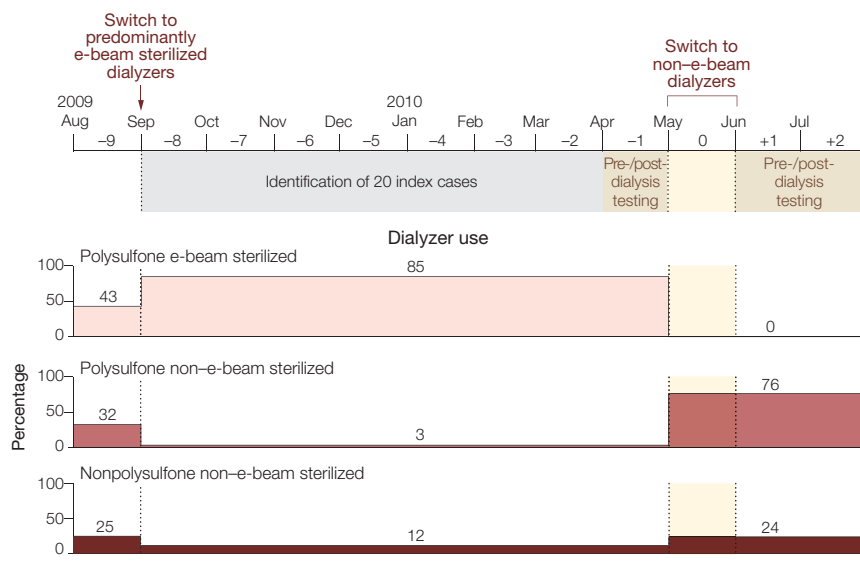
Switch to predominantly e-beam sterilized dialyzers

Switch to non–e-beam dialyzers

2009
Aug
Sep
Oct
Nov
Dec
2010
Jan
Feb
Mar
Apr
May
Jun
Jul

−9
−8
−7
−6
−5
−4
−3
−2
−1
0
+1
+2

Identification of 20 index cases

Pre-/post-dialysis testing

Pre-/post-dialysis testing

Dialyzer use

Polysulfone e-beam sterilized
100
50
0
43
85
0

Percentage

Polysulfone non–e-beam sterilized
100
50
0
32
3
76

Nonpolysulfone non–e-beam sterilized
100
50
0
25
12
24